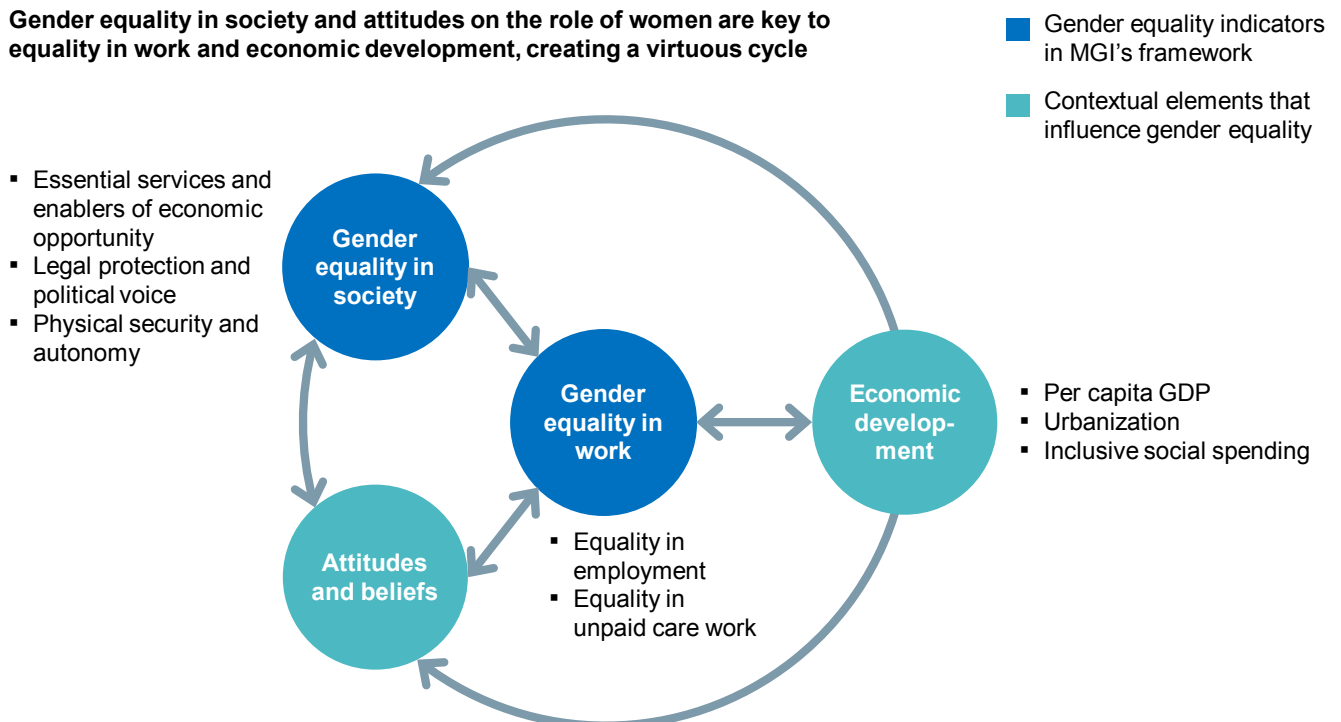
Gender equality in society and attitudes on the role of women are key to equality in work and economic development, creating a virtuous cycle

Gender equality indicators in MGI's framework

Contextual elements that influence gender equality

- Essential services and enablers of economic opportunity
- Legal protection and political voice
- Physical security and autonomy

Gender equality in society

Gender equality in work

Economic development

- Per capita GDP
- Urbanization
- Inclusive social spending

Attitudes and beliefs

- Equality in employment
- Equality in unpaid care work